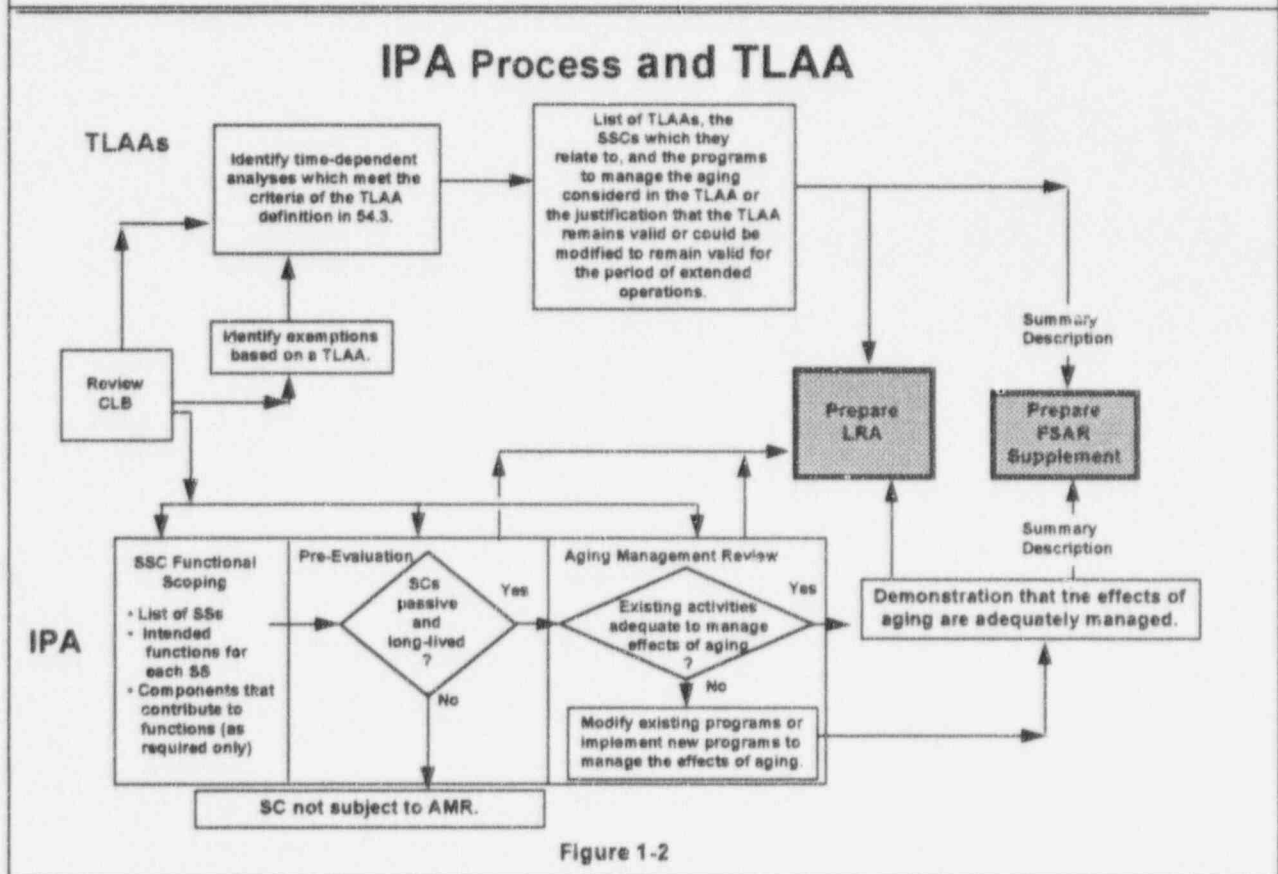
IPA Process and TLAA

TLAAs

Identify time-dependent analyses which meet the criteria of the TLAA definition in 54.3.

List of TLAAs, the SSCs which they relate to, and the programs to manage the aging considerd in the TLAA or the justification that the TLAA remains valid or could be modified to remain valid for the period of extended operations.

Identify exemptions based on a TLAA.

Review CLB

Summary Description

Prepare LRA

Prepare FSAR Supplement

Summary Description

IPA

SSC Functional Scoping
• List of SSs
• Intended functions for each SS
• Components that contribute to functions (as required only)

Pre-Evaluation

SCs passive and long-lived ?

Yes

No

Aging Management Review

Existing activities adequate to manage effects of aging ?

Yes

No

Demonstration that tne effects of aging are adequately managed.

Modify existing programs or implement new programs to manage the effects of aging.

SC not subject to AMR.

Figure 1-2